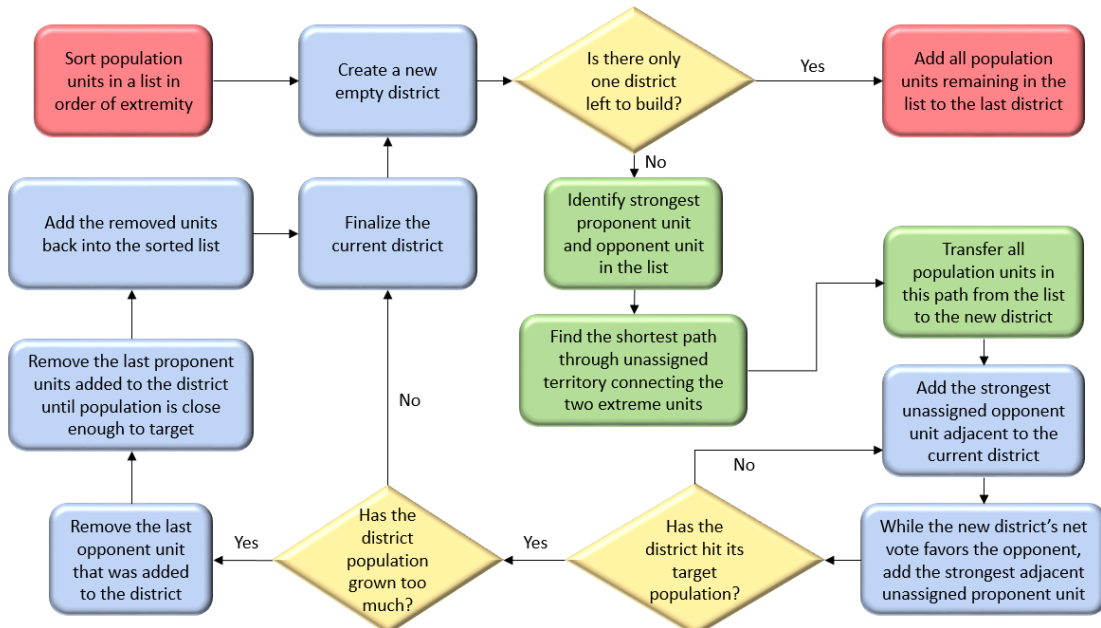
Sort population units in a list in order of extremity

Create a new empty district

Is there only one district left to build?

Yes

Add all population units remaining in the list to the last district

No

Identify strongest proponent unit and opponent unit in the list

Find the shortest path through unassigned territory connecting the two extreme units

Transfer all population units in this path from the list to the new district

Add the strongest unassigned opponent unit adjacent to the current district

While the new district's net vote favors the opponent, add the strongest adjacent unassigned proponent unit

Has the district hit its target population?

No

Yes

Has the district population grown too much?

No

Yes

Remove the last opponent unit that was added to the district

Remove the last proponent units added to the district until population is close enough to target

Add the removed units back into the sorted list

Finalize the current district